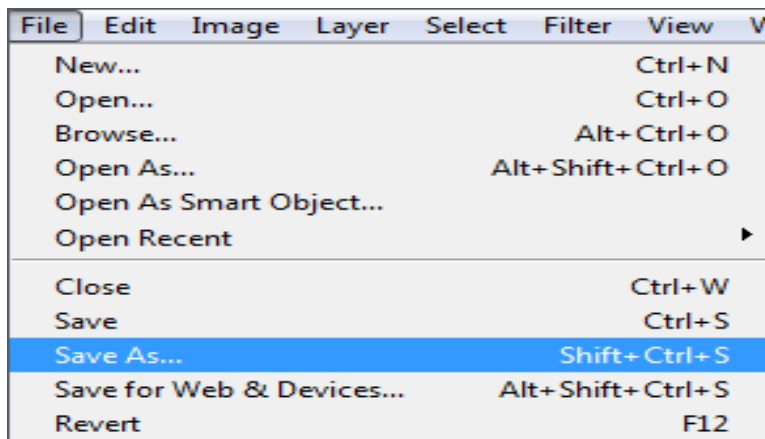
File Edit Image Layer Select Filter View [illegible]

New... Ctrl+N
Open... Ctrl+O
Browse... Alt+Ctrl+O
Open As... Alt+Shift+Ctrl+O
Open As Smart Object...
Open Recent

Close Ctrl+W
Save Ctrl+S
Save As... Shift+Ctrl+S
Save for Web & Devices... Alt+Shift+Ctrl+S
Revert F12